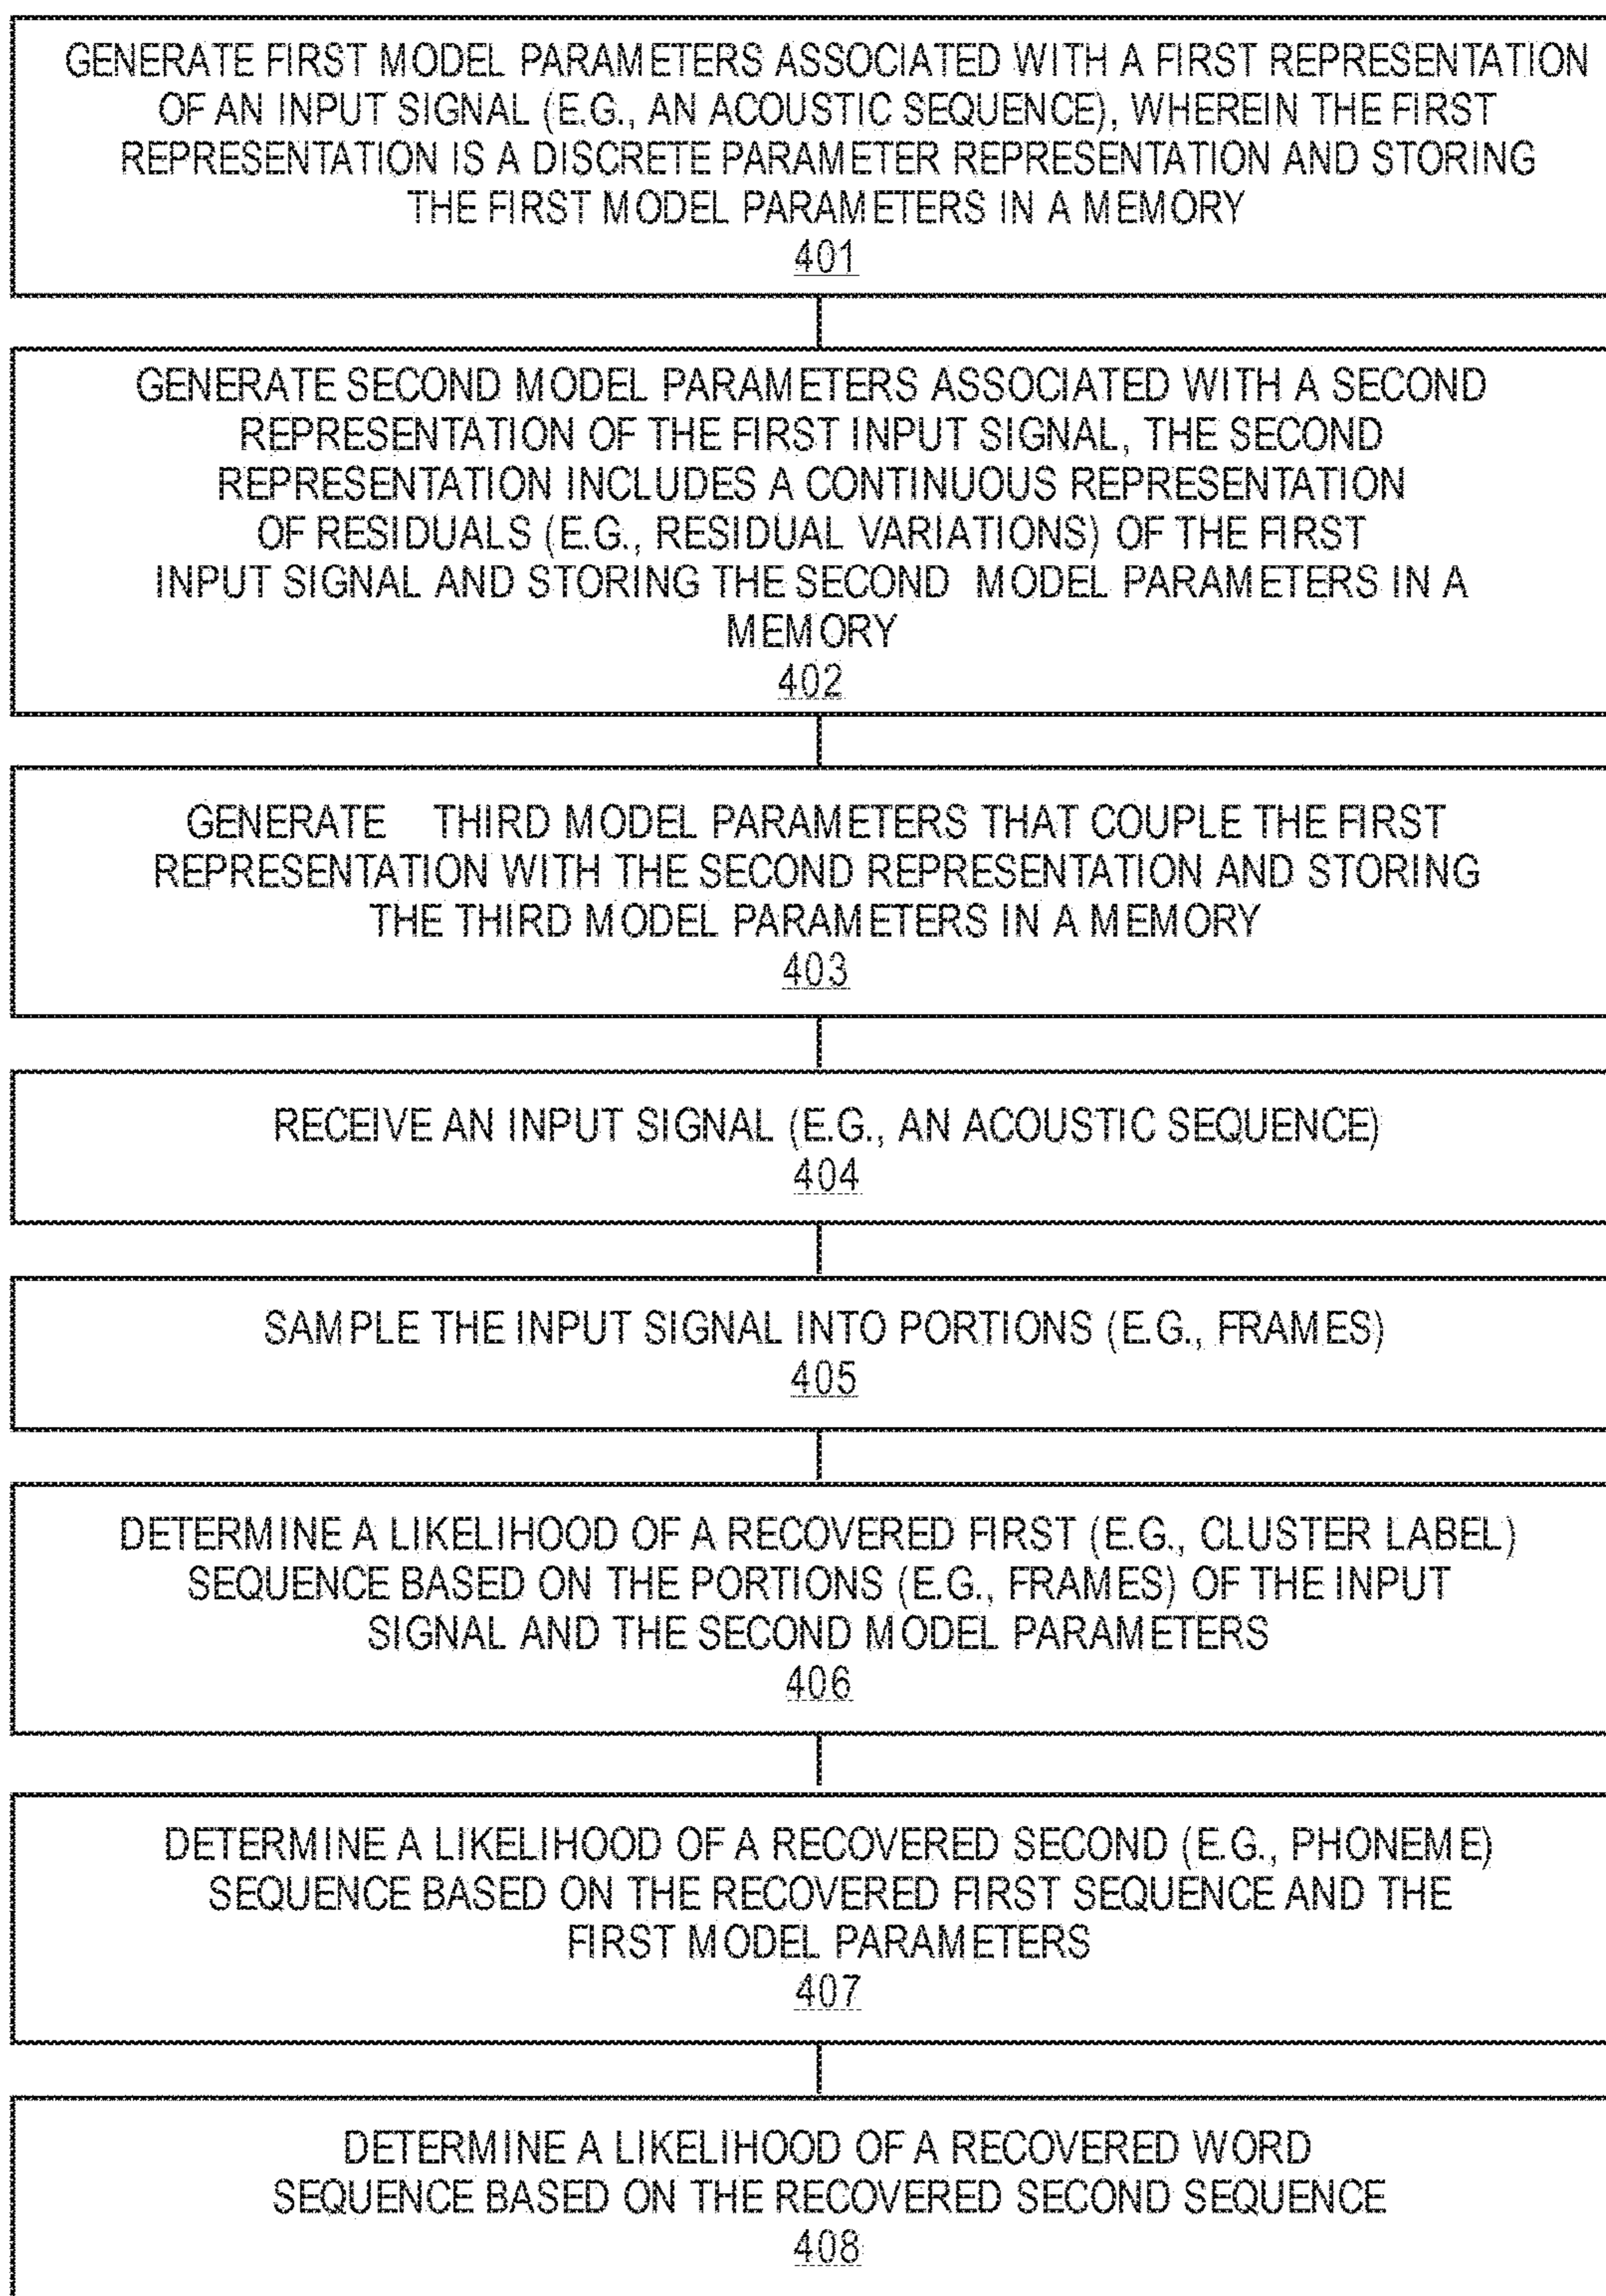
GENERATE FIRST MODEL PARAMETERS ASSOCIATED WITH A FIRST REPRESENTATION OF AN INPUT SIGNAL (E.G., AN ACOUSTIC SEQUENCE), WHEREIN THE FIRST REPRESENTATION IS A DISCRETE PARAMETER REPRESENTATION AND STORING THE FIRST MODEL PARAMETERS IN A MEMORY
401

GENERATE SECOND MODEL PARAMETERS ASSOCIATED WITH A SECOND REPRESENTATION OF THE FIRST INPUT SIGNAL, THE SECOND REPRESENTATION INCLUDES A CONTINUOUS REPRESENTATION OF RESIDUALS (E.G., RESIDUAL VARIATIONS) OF THE FIRST INPUT SIGNAL AND STORING THE SECOND MODEL PARAMETERS IN A MEMORY
402

GENERATE THIRD MODEL PARAMETERS THAT COUPLE THE FIRST REPRESENTATION WITH THE SECOND REPRESENTATION AND STORING THE THIRD MODEL PARAMETERS IN A MEMORY
403

RECEIVE AN INPUT SIGNAL (E.G., AN ACOUSTIC SEQUENCE)
404

SAMPLE THE INPUT SIGNAL INTO PORTIONS (E.G., FRAMES)
405

DETERMINE A LIKELIHOOD OF A RECOVERED FIRST (E.G., CLUSTER LABEL) SEQUENCE BASED ON THE PORTIONS (E.G., FRAMES) OF THE INPUT SIGNAL AND THE SECOND MODEL PARAMETERS
406

DETERMINE A LIKELIHOOD OF A RECOVERED SECOND (E.G., PHONEME) SEQUENCE BASED ON THE RECOVERED FIRST SEQUENCE AND THE FIRST MODEL PARAMETERS
407

DETERMINE A LIKELIHOOD OF A RECOVERED WORD SEQUENCE BASED ON THE RECOVERED SECOND SEQUENCE
408